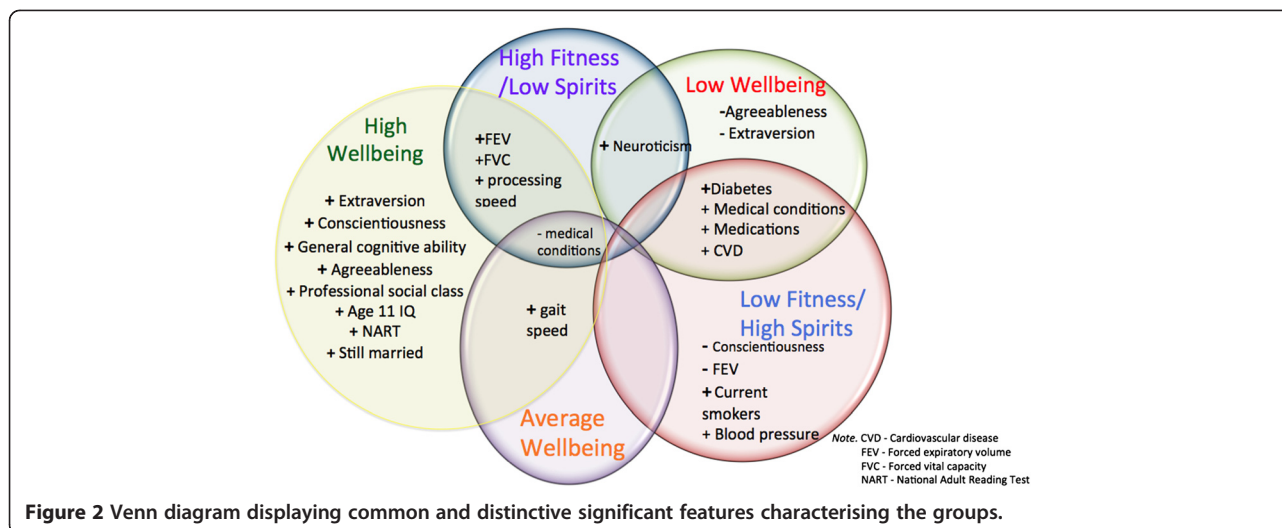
High Fitness /Low Spirits

Low Wellbeing
-Agreeableness
- Extraversion

High Wellbeing

+FEV
+FVC
+ processing speed

+ Neuroticism

+ Extraversion
+ Conscientiousness
+ General cognitive ability
+ Agreeableness
+ Professional social class
+ Age 11 IQ
+ NART
+ Still married

- medical conditions

+Diabetes
+ Medical conditions
+ Medications
+ CVD

+ gait speed

Low Fitness/ High Spirits
- Conscientiousness
- FEV
+ Current smokers
+ Blood pressure

Average Wellbeing

Note. CVD - Cardiovascular disease
FEV - Forced expiratory volume
FVC - Forced vital capacity
NART - National Adult Reading Test

Figure 2 Venn diagram displaying common and distinctive significant features characterising the groups.